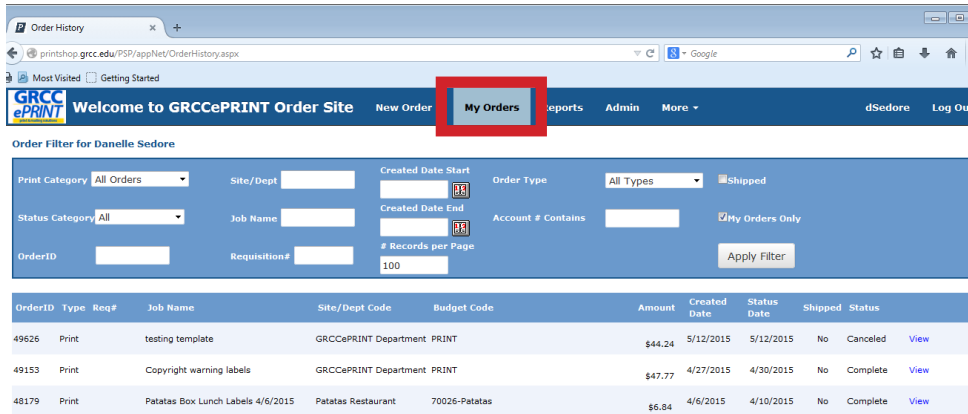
Order History

printshop.grcc.edu/PSP/appNet/OrderHistory.aspx

Google

Most Visited Getting Started

GRCC ePRINT

Welcome to GRCCePRINT Order Site

New Order My Orders Reports Admin More ▾ dSedore Log Ou

Order Filter for Danelle Sedore

Print Category All Orders

Site/Dept

Created Date Start

Order Type All Types

Shipped

Status Category All

Job Name

Created Date End

Account # Contains

My Orders Only

OrderID

Requisition#

# Records per Page 100

Apply Filter

| OrderID | Type | Req# | Job Name | Site/Dept Code | Budget Code | Amount | Created Date | Status Date | Shipped | Status | |
|---|---|---|---|---|---|---|---|---|---|---|---|
| 49626 | Print | | testing template | GRCCePRINT Department | PRINT | $44.24 | 5/12/2015 | 5/12/2015 | No | Canceled | View |
| 49153 | Print | | Copyright warning labels | GRCCePRINT Department | PRINT | $47.77 | 4/27/2015 | 4/30/2015 | No | Complete | View |
| 48179 | Print | | Patatas Box Lunch Labels 4/6/2015 | Patatas Restaurant | 70026-Patatas | $6.84 | 4/6/2015 | 4/10/2015 | No | Complete | View |